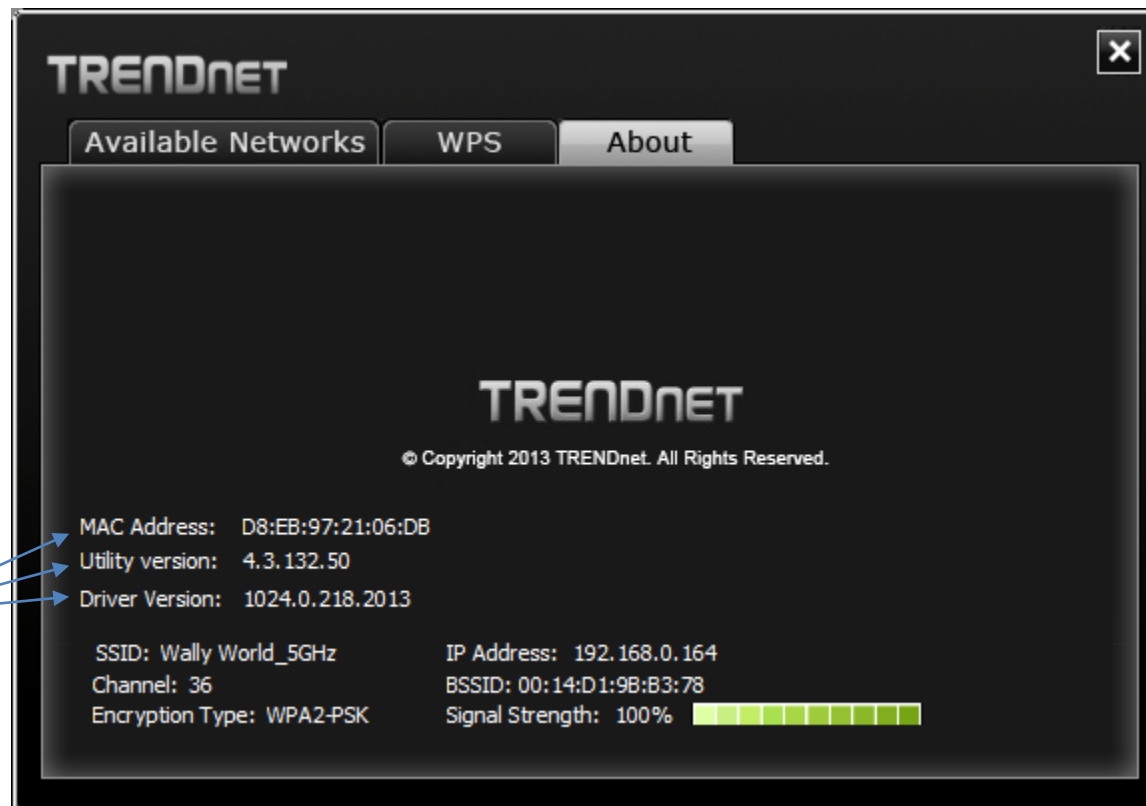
TRENDnet

✕

Available Networks | WPS | About

TRENDnet

© Copyright 2013 TRENDnet. All Rights Reserved.

MAC Address: D8:EB:97:21:06:DB
Utility version: 4.3.132.50
Driver Version: 1024.0.218.2013

SSID: Wally World_5GHz
Channel: 36
Encryption Type: WPA2-PSK

IP Address: 192.168.0.164
BSSID: 00:14:D1:9B:B3:78
Signal Strength: 100%